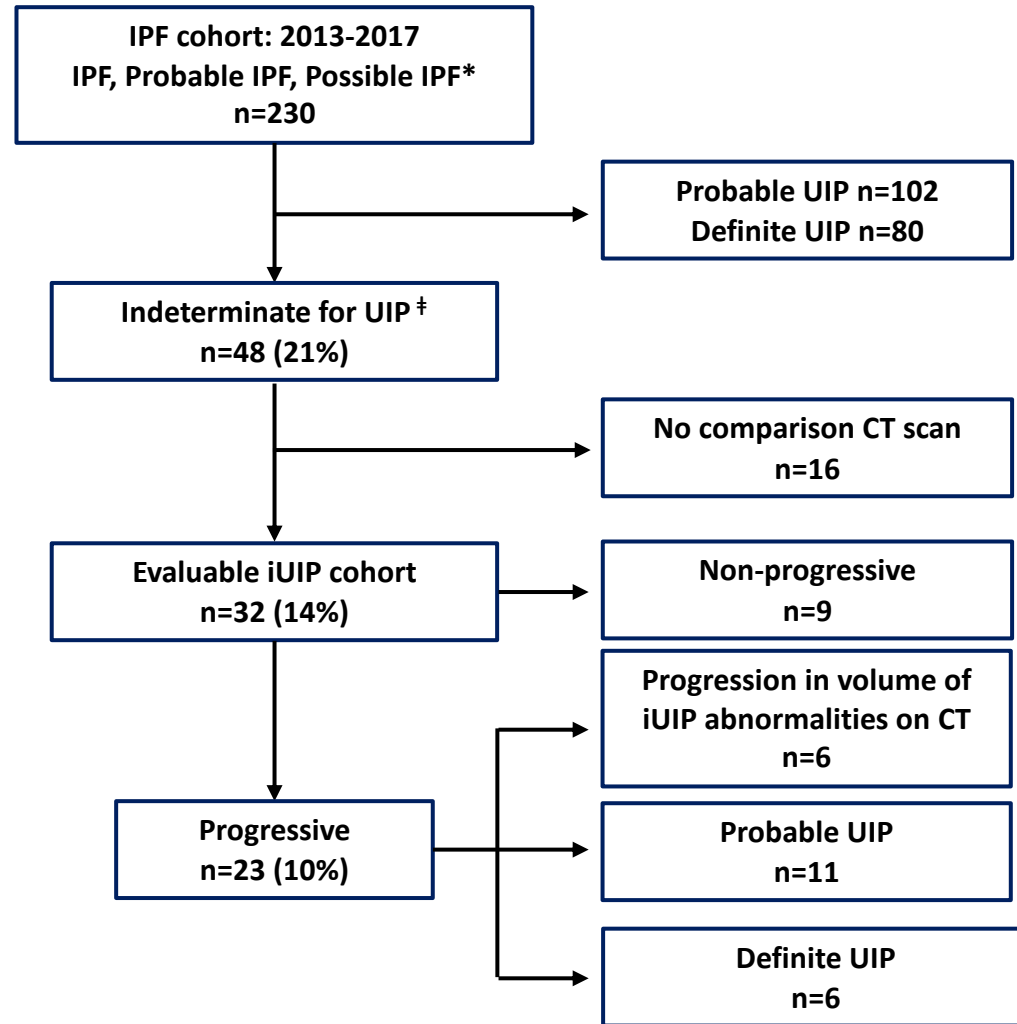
IPF cohort: 2013-2017
IPF, Probable IPF, Possible IPF*
n=230

Probable UIP n=102
Definite UIP n=80

Indeterminate for UIP ‡
n=48 (21%)

No comparison CT scan
n=16

Evaluable iUIP cohort
n=32 (14%)

Non-progressive
n=9

Progression in volume of iUIP abnormalities on CT
n=6

Progressive
n=23 (10%)

Probable UIP
n=11

Definite UIP
n=6